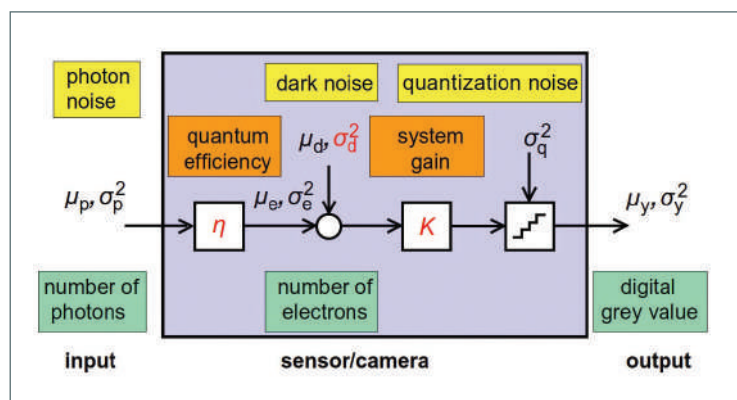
photon noise

dark noise

quantization noise

quantum efficiency

$\mu_d, \sigma_d^2$

system gain

$\sigma_q^2$

$\mu_p, \sigma_p^2$

$\eta$

$\mu_e, \sigma_e^2$

$K$

$\mu_y, \sigma_y^2$

number of photons

number of electrons

digital grey value

input

sensor/camera

output